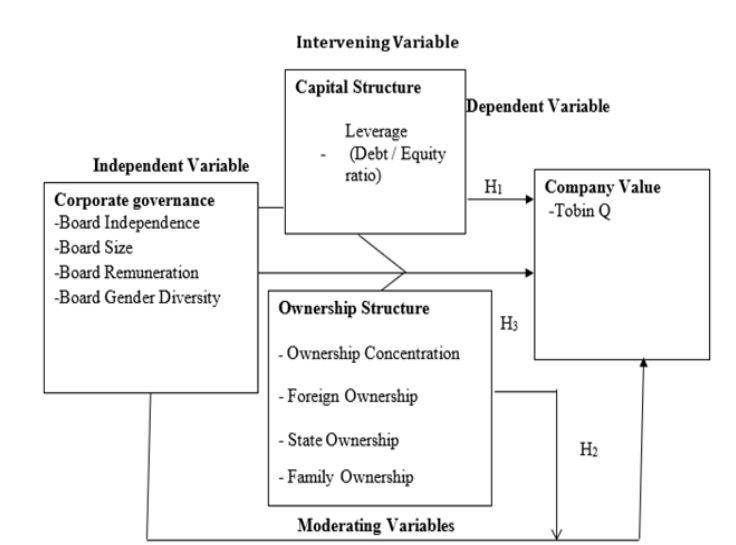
Intervening Variable

Capital Structure

Leverage
- (Debt / Equity ratio)

Dependent Variable

Independent Variable

Corporate governance
-Board Independence
-Board Size
-Board Remuneration
-Board Gender Diversity

$H_1$

Company Value
-Tobin Q

Ownership Structure

- Ownership Concentration

- Foreign Ownership

- State Ownership

- Family Ownership

$H_3$

$H_2$

Moderating Variables